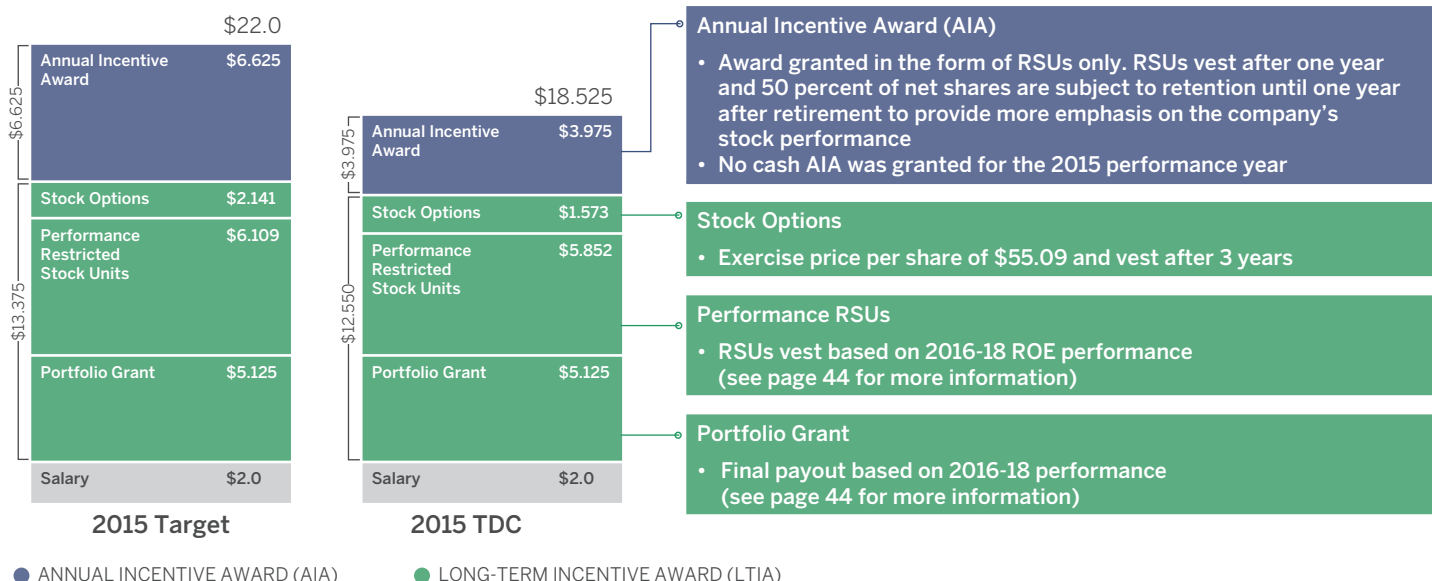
$22.0

$6.625

| Annual Incentive Award | $6.625 |
|---|---|
| Stock Options | $2.141 |
| Performance Restricted Stock Units | $6.109 |
| Portfolio Grant | $5.125 |
| Salary | $2.0 |

$13.375

2015 Target

$18.525

$3.975

| Annual Incentive Award | $3.975 |
|---|---|
| Stock Options | $1.573 |
| Performance Restricted Stock Units | $5.852 |
| Portfolio Grant | $5.125 |
| Salary | $2.0 |

$12.550

2015 TDC

Annual Incentive Award (AIA)

• Award granted in the form of RSUs only. RSUs vest after one year and 50 percent of net shares are subject to retention until one year after retirement to provide more emphasis on the company's stock performance
• No cash AIA was granted for the 2015 performance year

Stock Options

• Exercise price per share of $55.09 and vest after 3 years

Performance RSUs

• RSUs vest based on 2016-18 ROE performance (see page 44 for more information)

Portfolio Grant

• Final payout based on 2016-18 performance (see page 44 for more information)

ANNUAL INCENTIVE AWARD (AIA)

LONG-TERM INCENTIVE AWARD (LTIA)